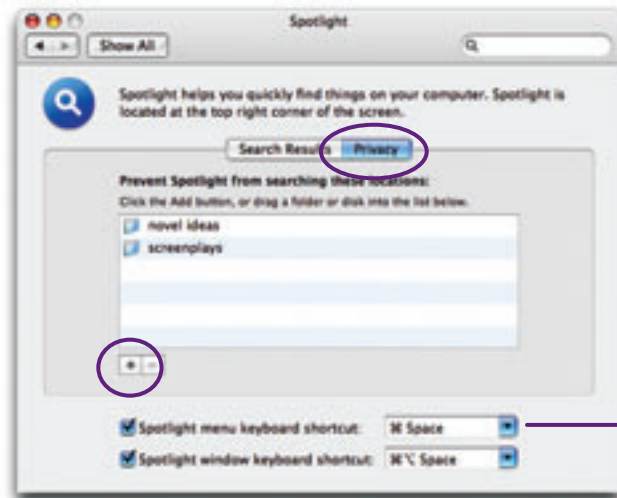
Spotlight

Show All

Spotlight helps you quickly find things on your computer. Spotlight is located at the top right corner of the screen.

Search Results Privacy

Prevent Spotlight from searching these locations:

Click the Add button, or drag a folder or disk into the list below.

novel ideas

screenplays

+ −

Spotlight menu keyboard shortcut: ⌘ Space

Spotlight window keyboard shortcut: ⌘⌥ Space